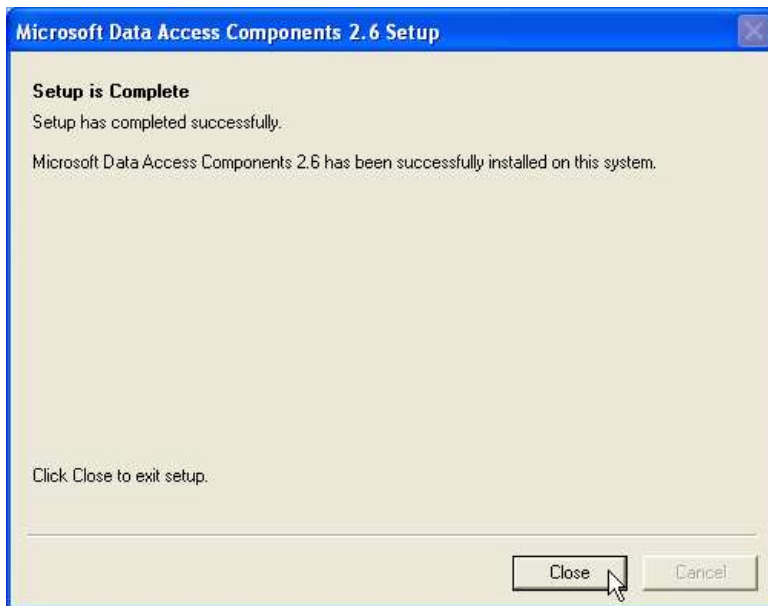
Microsoft Data Access Components 2.6 Setup

Setup is Complete
Setup has completed successfully.

Microsoft Data Access Components 2.6 has been successfully installed on this system.

Click Close to exit setup.

Close
Cancel